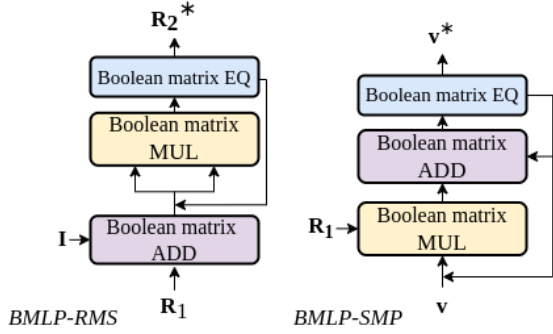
$\mathbf{R_2}^*$

Boolean matrix EQ

Boolean matrix MUL

$\mathbf{I}$

Boolean matrix ADD

$\mathbf{R_1}$

BMLP-RMS

$\mathbf{v}^*$

Boolean matrix EQ

Boolean matrix ADD

$\mathbf{R_1}$

Boolean matrix MUL

$\mathbf{v}$

BMLP-SMP